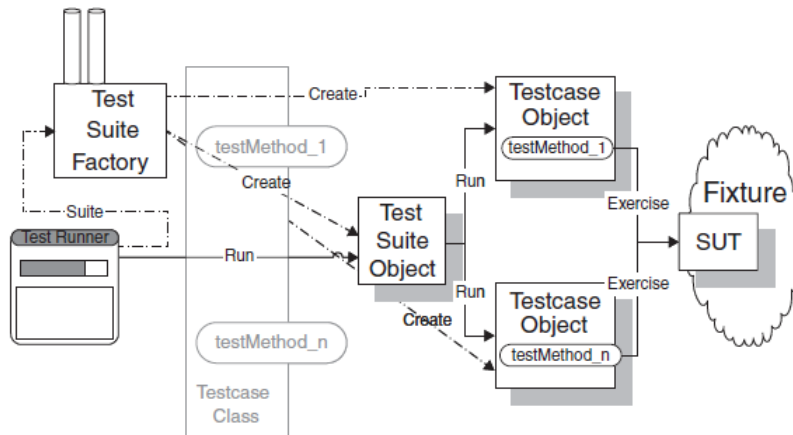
Test Suite Factory

Create

testMethod_1

Create

Suite

Test Runner

Run

testMethod_n

Testcase Class

Test Suite Object

Run

Run

Create

Testcase Object

testMethod_1

Testcase Object

testMethod_n

Exercise

Exercise

Fixture

SUT